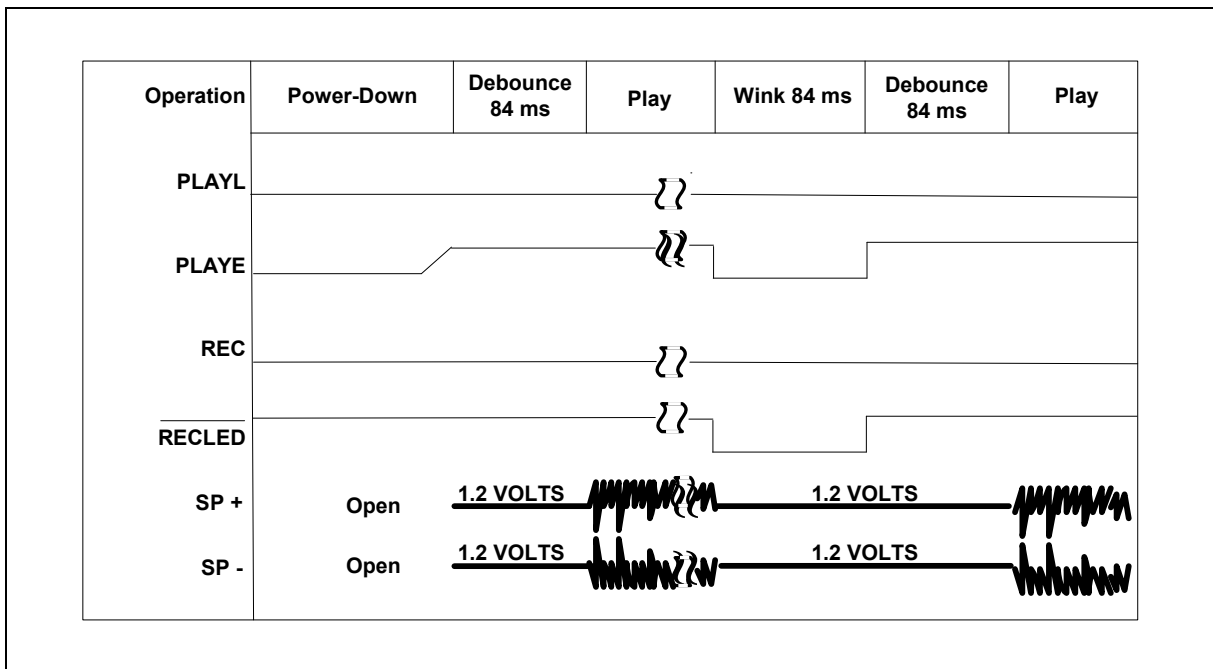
| Operation | Power-Down | Debounce 84 ms | Play | Wink 84 ms | Debounce 84 ms | Play |
|---|---|---|---|---|---|---|

PLAYL

PLAYE

REC

$\overline{\text{RECLED}}$

SP +

Open

1.2 VOLTS

1.2 VOLTS

SP -

Open

1.2 VOLTS

1.2 VOLTS